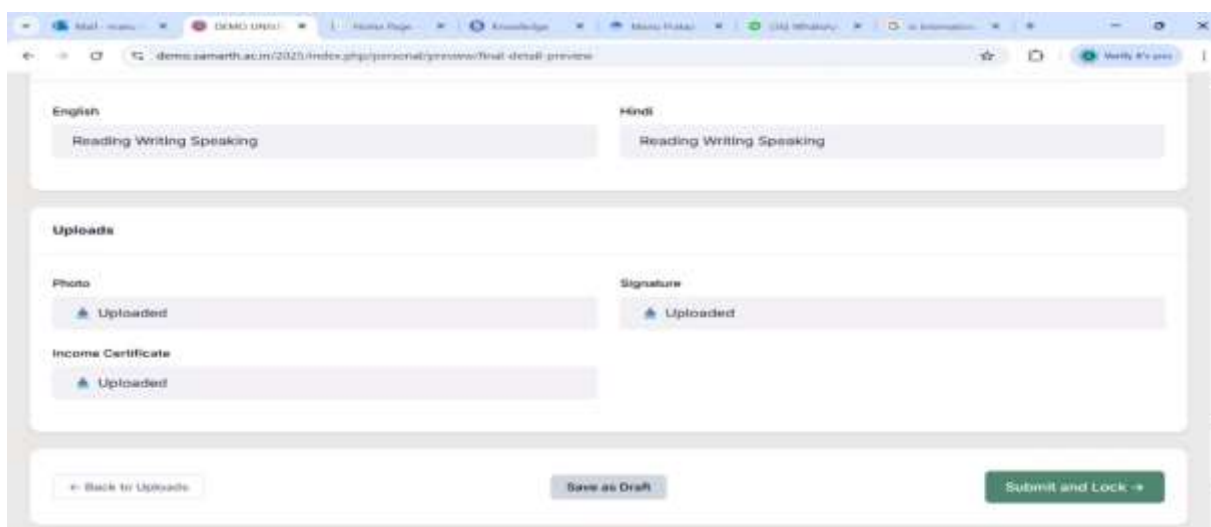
Mail - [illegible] × DEMO UNIV × Home Page × Knowledge × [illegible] × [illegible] × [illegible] ×

demo.samarth.ac.in/2025/index.php/personal/preview/final-detail-preview

Verify it's you

English
Reading Writing Speaking

Hindi
Reading Writing Speaking

Uploads

Photo
Uploaded

Signature
Uploaded

Income Certificate
Uploaded

← Back to Uploads

Save as Draft

Submit and Lock →